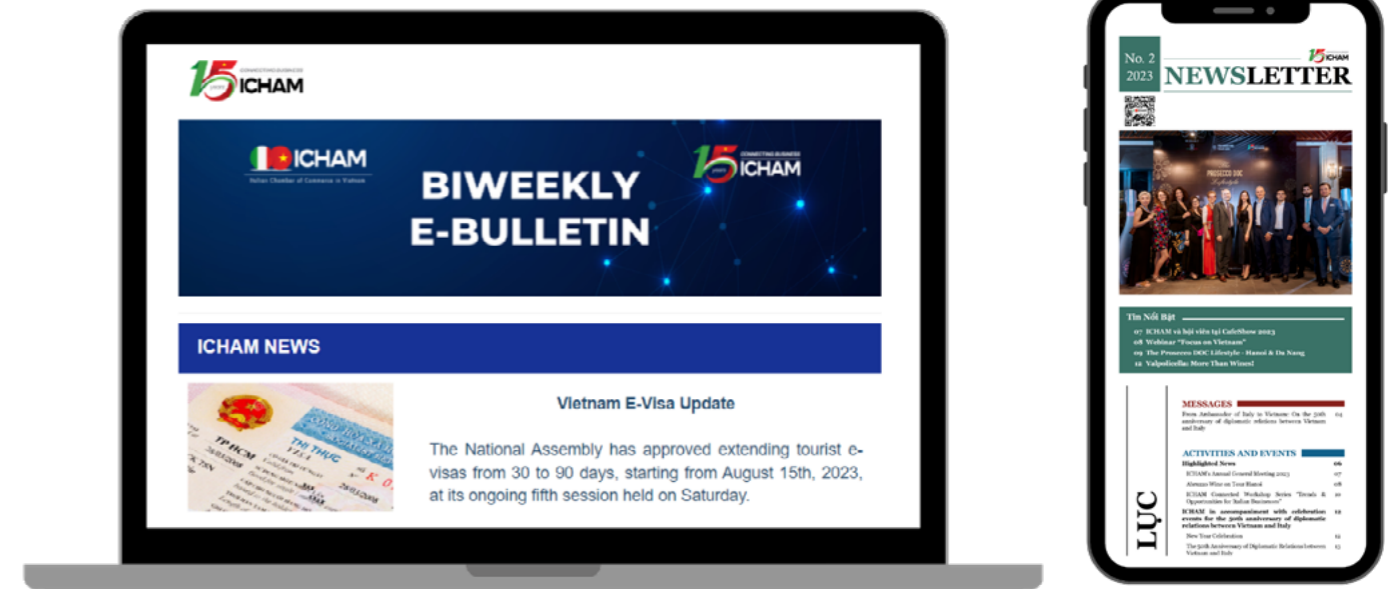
15 YEARS ICHAM CONNECTING BUSINESS

ICHAM
Italian Chamber of Commerce in Vietnam

15 YEARS ICHAM CONNECTING BUSINESS

BIWEEKLY E-BULLETIN

ICHAM NEWS

Vietnam E-Visa Update

The National Assembly has approved extending tourist e-visas from 30 to 90 days, starting from August 15th, 2023, at its ongoing fifth session held on Saturday.

No. 2 2023

NEWSLETTER

15 ICHAM

Tin Nổi Bật
07 ICHAM và hội viên tại CaféShow 2023
08 Webinar "Focus on Vietnam"
09 The Prosecco DOC Lifestyle - Hanoi & Da Nang
12 Valpolicella: More Than Wines!

MỤC LỤC

MESSAGES
From Ambassador of Italy to Vietnam: On the 50th anniversary of diplomatic relations between Vietnam and Italy 04

ACTIVITIES AND EVENTS
Highlighted News 06
ICHAM's Annual General Meeting 2023 07
Abruzzo Wine on Tour Hanoi 08
ICHAM Connected Workshop Series "Trends & Opportunities for Italian Businesses" 10
ICHAM in accompaniment with celebration events for the 50th anniversary of diplomatic relations between Vietnam and Italy 12
New Year Celebration 14
The 50th Anniversary of Diplomatic Relations between Vietnam and Italy 15